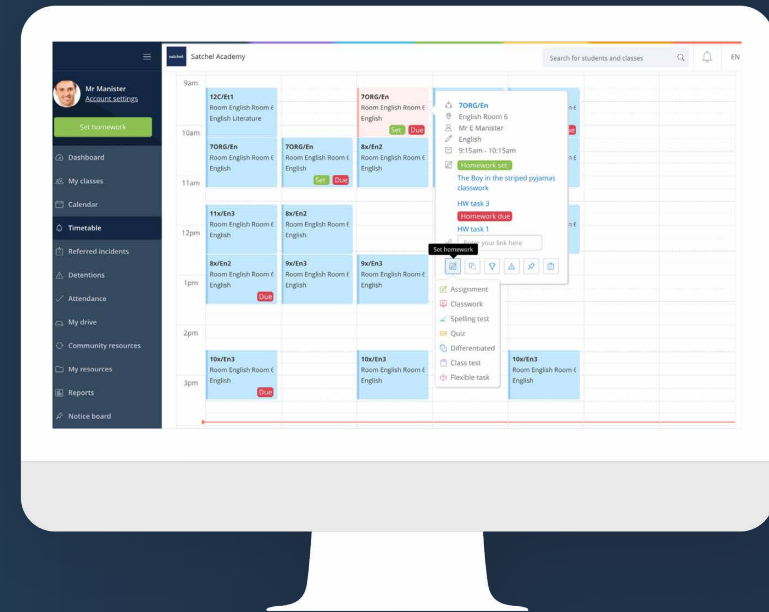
satchel Satchel Academy

Search for students and classes

EN

Mr Manister
Account settings

Set homework

Dashboard
My classes
Calendar
Timetable
Referred incidents
Detentions
Attendance
My drive
Community resources
My resources
Reports
Notice board

9am
10am
11am
12pm
1pm
2pm
3pm

12C/Et1
Room English Room €
English Literature

7ORG/En
Room English Room €
English
Set Due

7ORG/En
Room English Room €
English

7ORG/En
Room English Room €
English
Set Due

8x/En2
Room English Room €
English

11x/En3
Room English Room €
English

8x/En2
Room English Room €
English

8x/En2
Room English Room €
English
Due

9x/En3
Room English Room €
English

9x/En3
Room English Room €
English

10x/En3
Room English Room €
English
Due

10x/En3
Room English Room €
English

10x/En3
Room English Room €
English

7ORG/En
English Room 6
Mr E Manister
English
9:15am - 10:15am
Homework set
The Boy in the striped pyjamas classwork
HW task 3
Homework due
HW task 1
Enter your link here

Set homework

Assignment
Classwork
Spelling test
Quiz
Differentiated
Class test
Flexible task